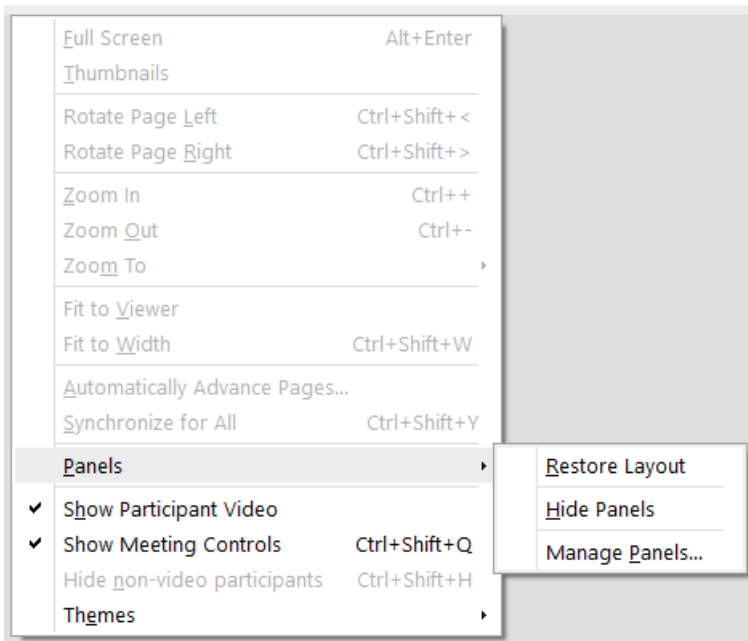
Full Screen	Alt+Enter
Thumbnails

Rotate Page Left	Ctrl+Shift+<
Rotate Page Right	Ctrl+Shift+>

Zoom In	Ctrl++
Zoom Out	Ctrl+-
Zoom To

Fit to Viewer
Fit to Width	Ctrl+Shift+W

Automatically Advance Pages...
Synchronize for All	Ctrl+Shift+Y

Panels
Restore Layout
Hide Panels
Manage Panels...

✔ Show Participant Video
✔ Show Meeting Controls	Ctrl+Shift+Q
Hide non-video participants	Ctrl+Shift+H
Themes